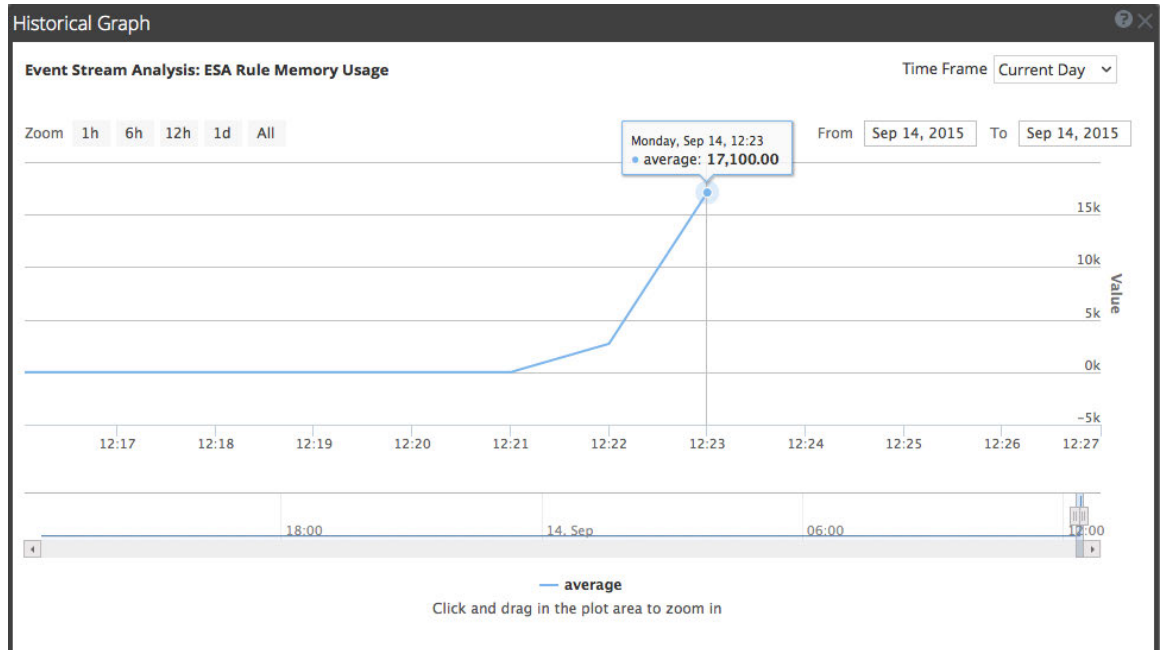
Historical Graph

Event Stream Analysis: ESA Rule Memory Usage

Time Frame Current Day

Zoom 1h 6h 12h 1d All

From Sep 14, 2015 To Sep 14, 2015

Monday, Sep 14, 12:23
• average: 17,100.00

15k
10k
5k
0k
-5k

Value

12:17 12:18 12:19 12:20 12:21 12:22 12:23 12:24 12:25 12:26 12:27

18:00 14. Sep 06:00 12:00

— average
Click and drag in the plot area to zoom in